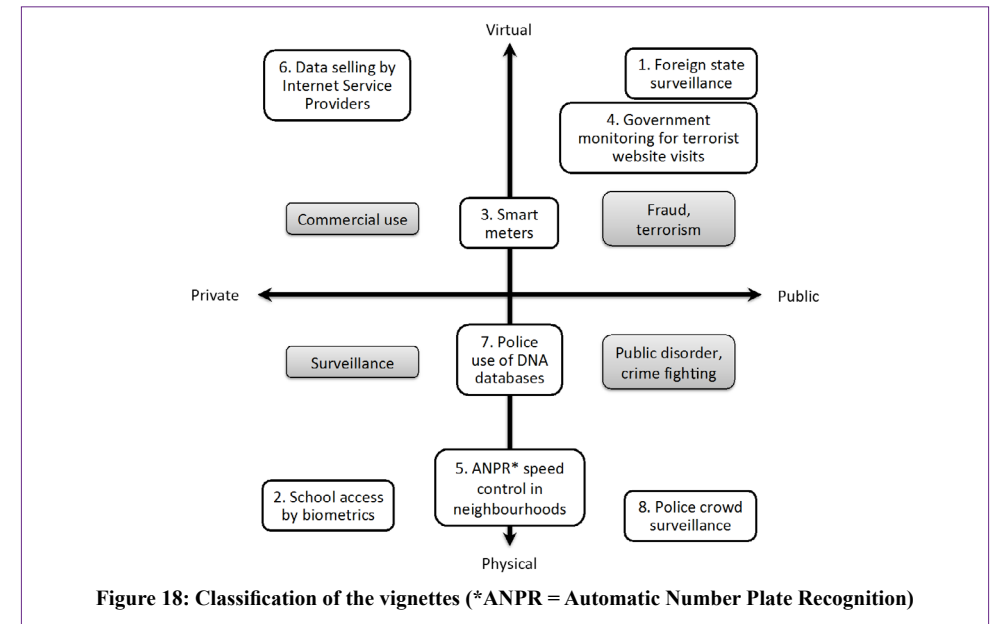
Virtual

6. Data selling by Internet Service Providers

1. Foreign state surveillance

4. Government monitoring for terrorist website visits

Commercial use

3. Smart meters

Fraud, terrorism

Private

Public

7. Police use of DNA databases

Surveillance

Public disorder, crime fighting

5. ANPR* speed control in neighbourhoods

2. School access by biometrics

8. Police crowd surveillance

Physical

Figure 18: Classification of the vignettes (*ANPR = Automatic Number Plate Recognition)